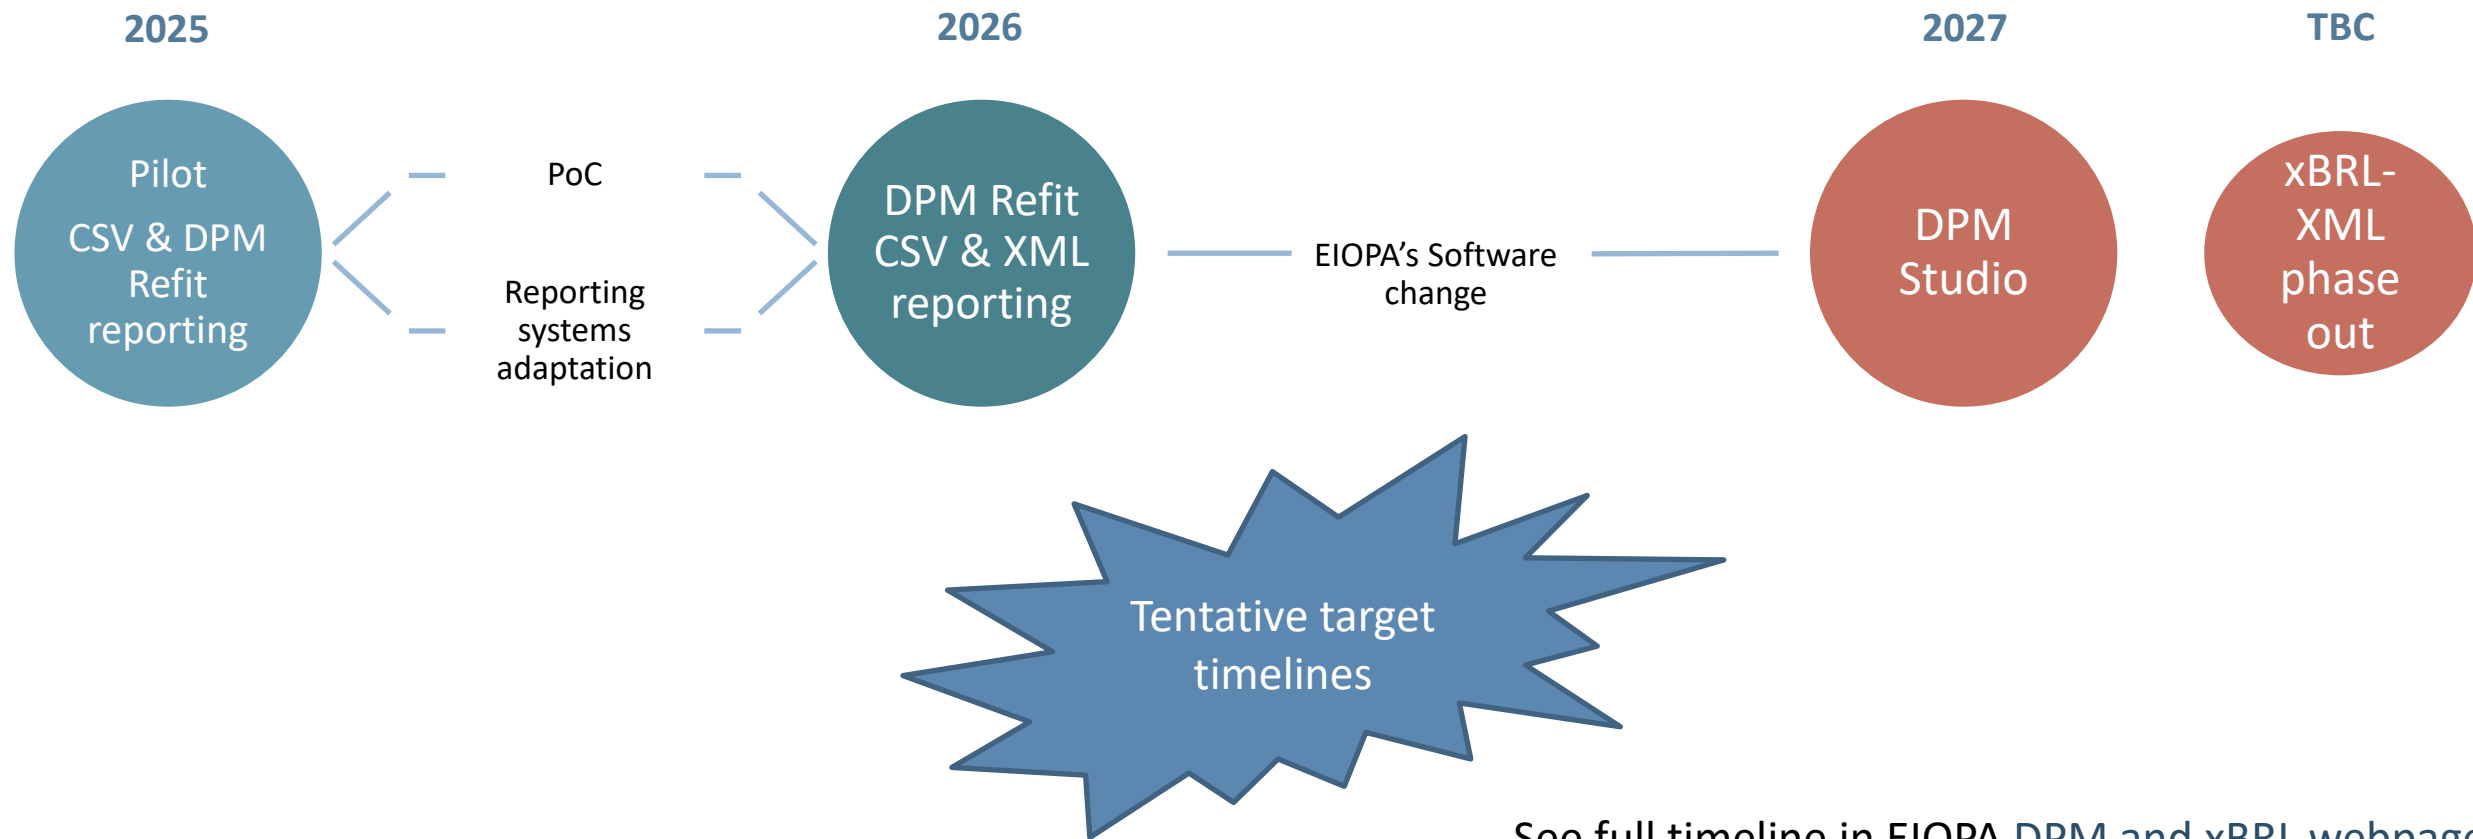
2025

2026

2027

TBC

Pilot

CSV & DPM Refit reporting

PoC

Reporting systems adaptation

DPM Refit CSV & XML reporting

EIOPA’s Software change

DPM Studio

xBRL-XML phase out

Tentative target timelines

See full timeline in EIOPA DPM and xBRL webpag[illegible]